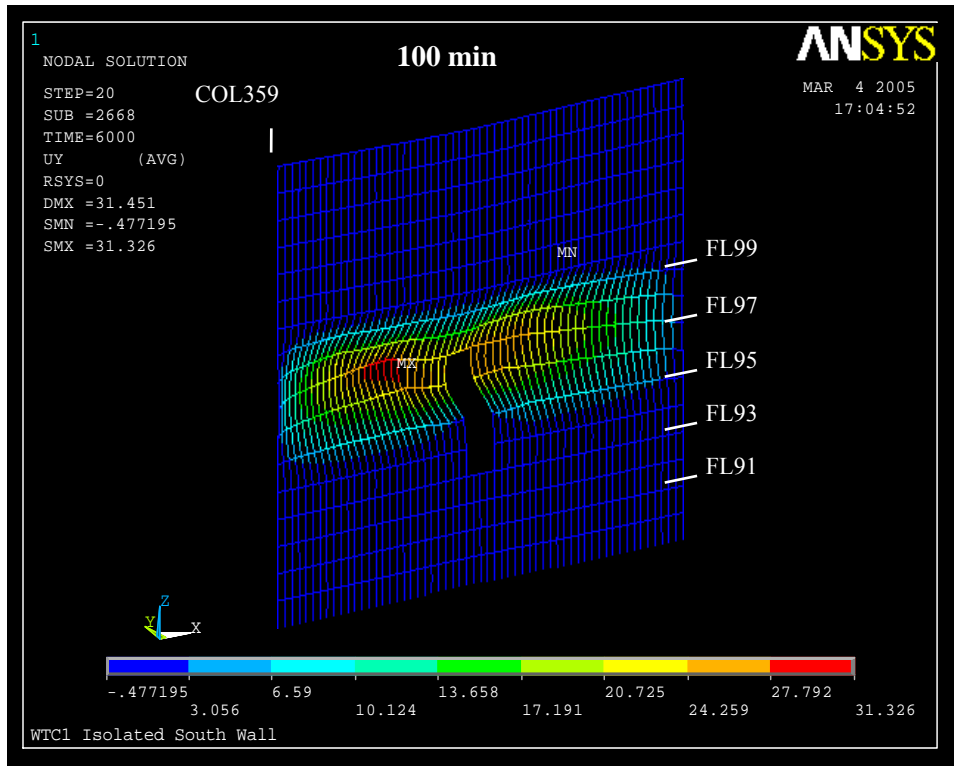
1
NODAL SOLUTION

100 min

ANSYS

STEP=20
SUB =2668
TIME=6000
UY (AVG)
RSYS=0
DMX =31.451
SMN =-.477195
SMX =31.326

COL359

MAR 4 2005
17:04:52

MN

FL99

FL97

MX

FL95

FL93

FL91

Z
Y
X

| -.477195 | 3.056 | 6.59 | 10.124 | 13.658 | 17.191 | 20.725 | 24.259 | 27.792 | 31.326 |
|---|---|---|---|---|---|---|---|---|---|

WTC1 Isolated South Wall